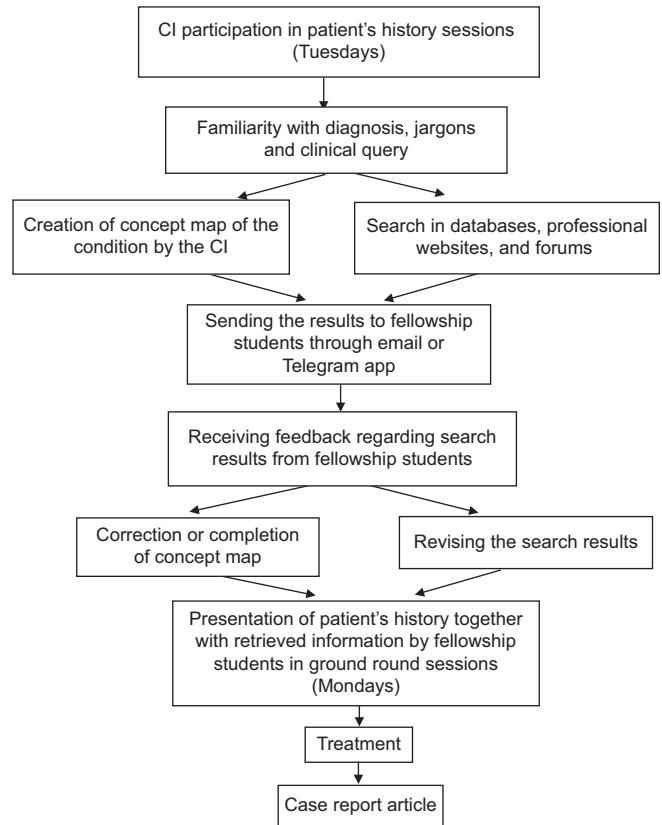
CI participation in patient's history sessions (Tuesdays)

Familiarity with diagnosis, jargons and clinical query

Creation of concept map of the condition by the CI

Search in databases, professional websites, and forums

Sending the results to fellowship students through email or Telegram app

Receiving feedback regarding search results from fellowship students

Correction or completion of concept map

Revising the search results

Presentation of patient's history together with retrieved information by fellowship students in ground round sessions (Mondays)

Treatment

Case report article